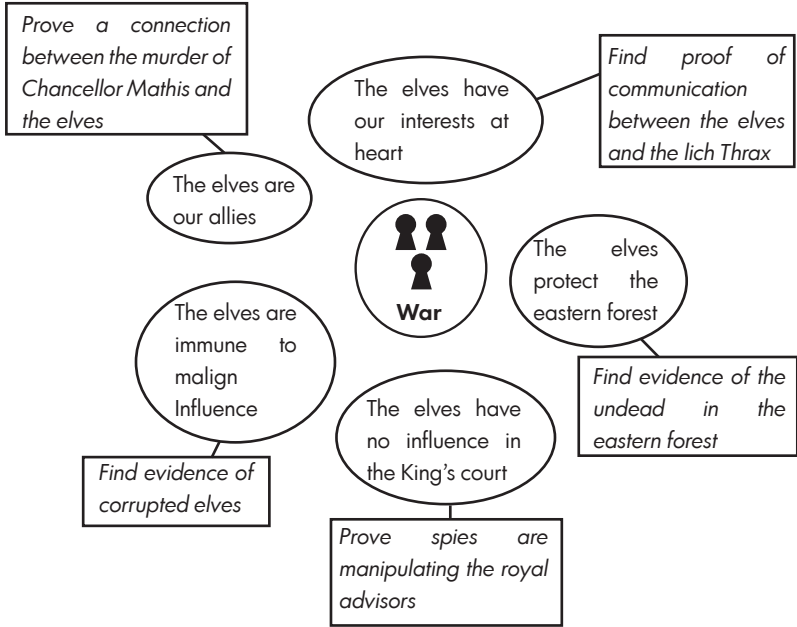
Prove a connection between the murder of Chancellor Mathis and the elves

The elves have our interests at heart

Find proof of communication between the elves and the lich Thrax

The elves are our allies

War

The elves protect the eastern forest

The elves are immune to malign Influence

Find evidence of the undead in the eastern forest

The elves have no influence in the King's court

Find evidence of corrupted elves

Prove spies are manipulating the royal advisors